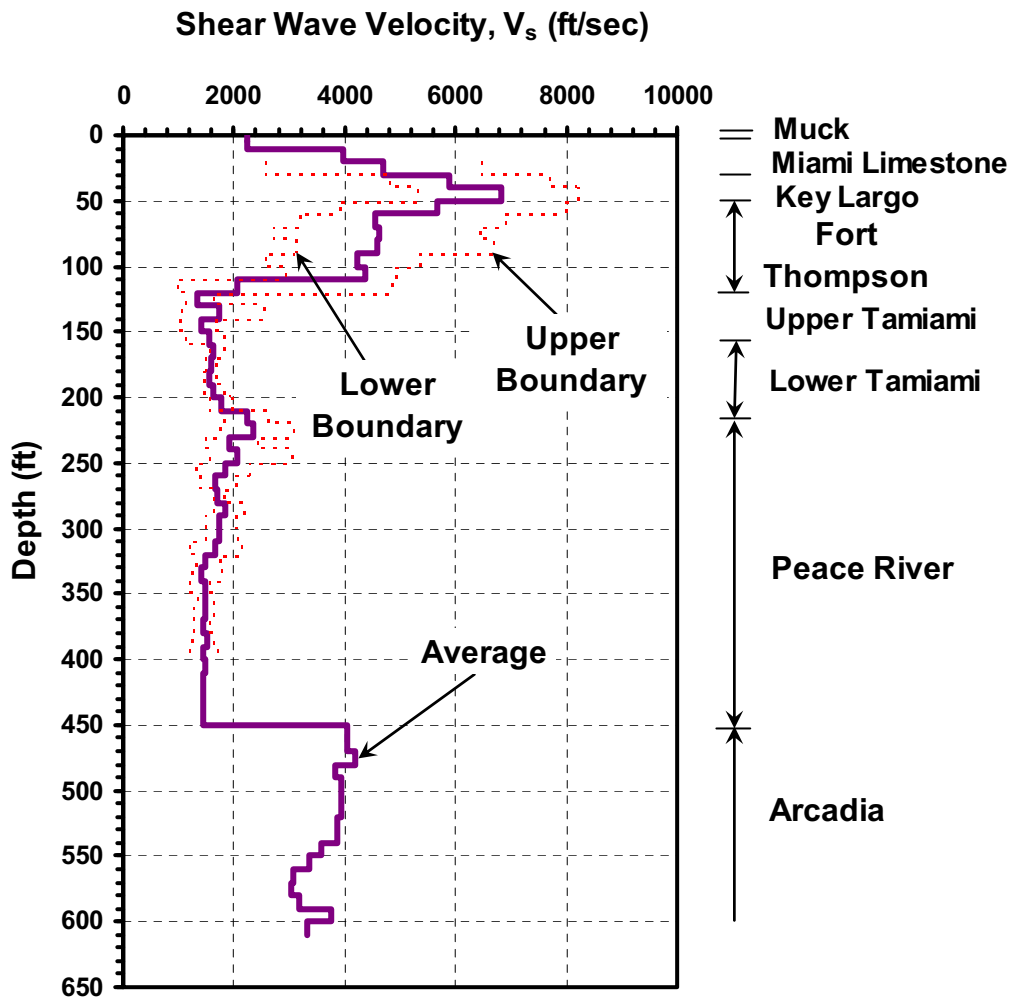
Shear Wave Velocity, $V_s$ (ft/sec)

0 2000 4000 6000 8000 10000

0
50
100
150
200
250
300
350
400
450
500
550
600
650

Depth (ft)

Lower Boundary

Upper Boundary

Average

Muck
Miami Limestone
Key Largo
Fort
Thompson
Upper Tamiami
Lower Tamiami
Peace River
Arcadia